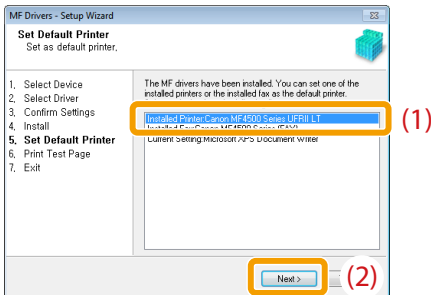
MF Drivers - Setup Wizard

Set Default Printer
Set as default printer.

1. Select Device
2. Select Driver
3. Confirm Settings
4. Install
5. Set Default Printer
6. Print Test Page
7. Exit

The MF drivers have been installed. You can set one of the installed printers or the installed fax as the default printer.

Installed Printer:Canon MF4500 Series UFRII LT
Installed Fax:Canon MF4500 Series (FAX)
Current Setting:Microsoft XPS Document Writer

(1)

Next >

(2)